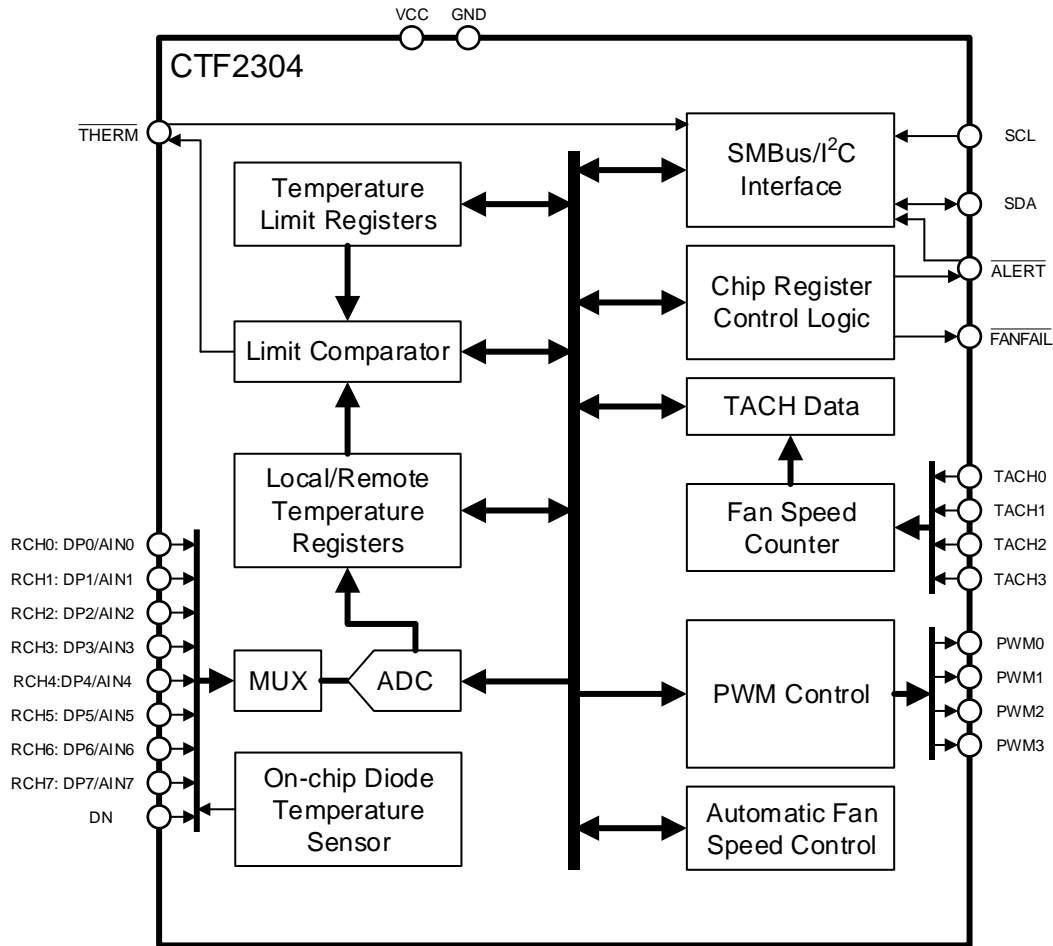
VCC GND

CTF2304

$\overline{THERM}$

Temperature Limit Registers

Limit Comparator

Local/Remote Temperature Registers

RCH0: DP0/AIN0
RCH1: DP1/AIN1
RCH2: DP2/AIN2
RCH3: DP3/AIN3
RCH4:DP4/AIN4
RCH5: DP5/AIN5
RCH6: DP6/AIN6
RCH7: DP7/AIN7
DN

MUX

ADC

On-chip Diode Temperature Sensor

SMBus/I$^2$C Interface

SCL

SDA

$\overline{ALERT}$

Chip Register Control Logic

$\overline{FANFAIL}$

TACH Data

Fan Speed Counter

TACH0
TACH1
TACH2
TACH3

PWM Control

PWM0
PWM1
PWM2
PWM3

Automatic Fan Speed Control